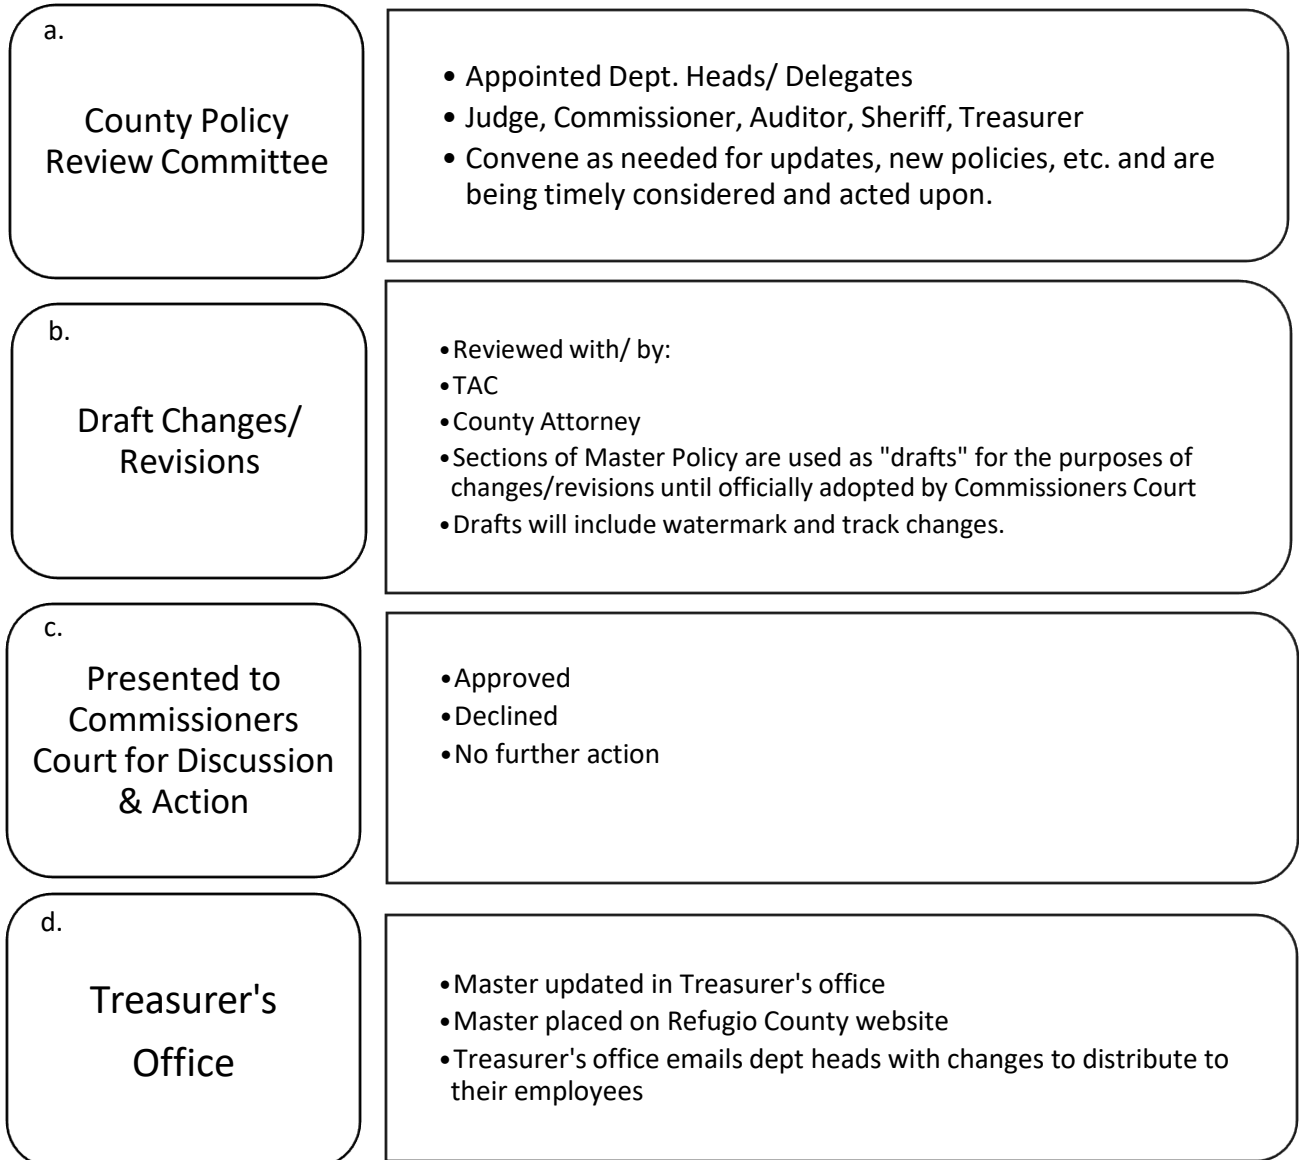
a.

County Policy Review Committee

• Appointed Dept. Heads/ Delegates
• Judge, Commissioner, Auditor, Sheriff, Treasurer
• Convene as needed for updates, new policies, etc. and are being timely considered and acted upon.

b.

Draft Changes/ Revisions

• Reviewed with/ by:
• TAC
• County Attorney
• Sections of Master Policy are used as "drafts" for the purposes of changes/revisions until officially adopted by Commissioners Court
• Drafts will include watermark and track changes.

c.

Presented to Commissioners Court for Discussion & Action

• Approved
• Declined
• No further action

d.

Treasurer's Office

• Master updated in Treasurer's office
• Master placed on Refugio County website
• Treasurer's office emails dept heads with changes to distribute to their employees